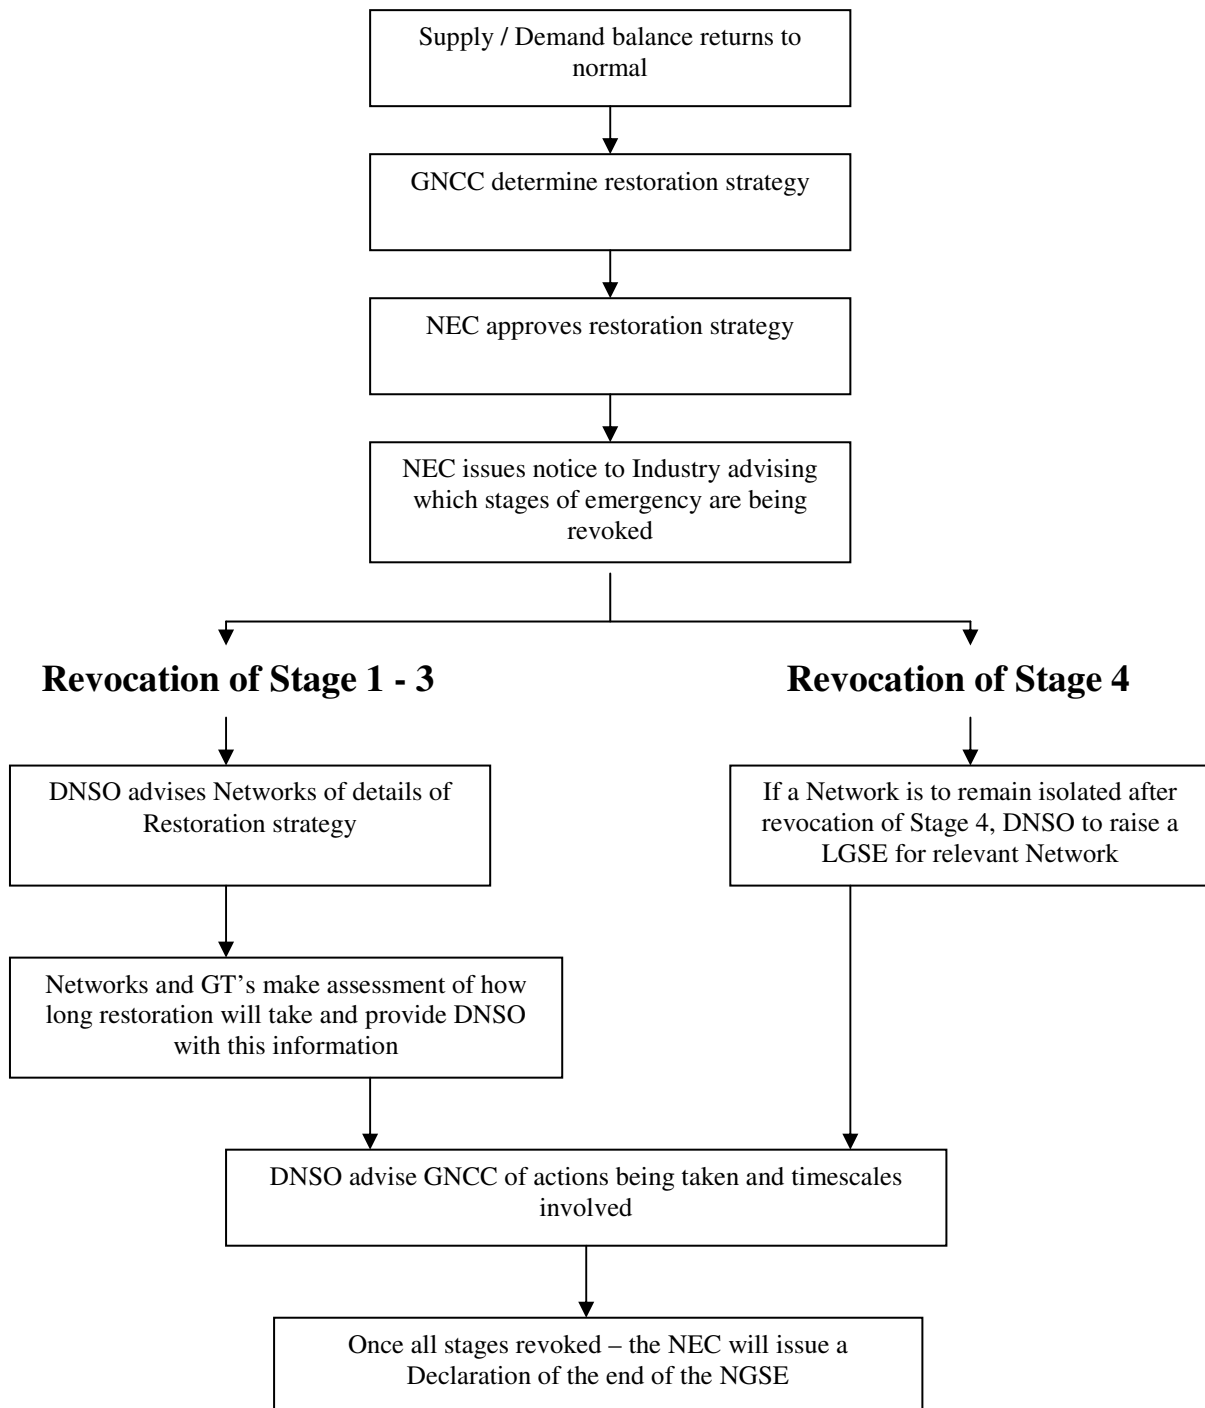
Supply / Demand balance returns to normal

GNCC determine restoration strategy

NEC approves restoration strategy

NEC issues notice to Industry advising which stages of emergency are being revoked

**Revocation of Stage 1 - 3**

DNSO advises Networks of details of Restoration strategy

Networks and GT's make assessment of how long restoration will take and provide DNSO with this information

**Revocation of Stage 4**

If a Network is to remain isolated after revocation of Stage 4, DNSO to raise a LGSE for relevant Network

DNSO advise GNCC of actions being taken and timescales involved

Once all stages revoked – the NEC will issue a Declaration of the end of the NGSE